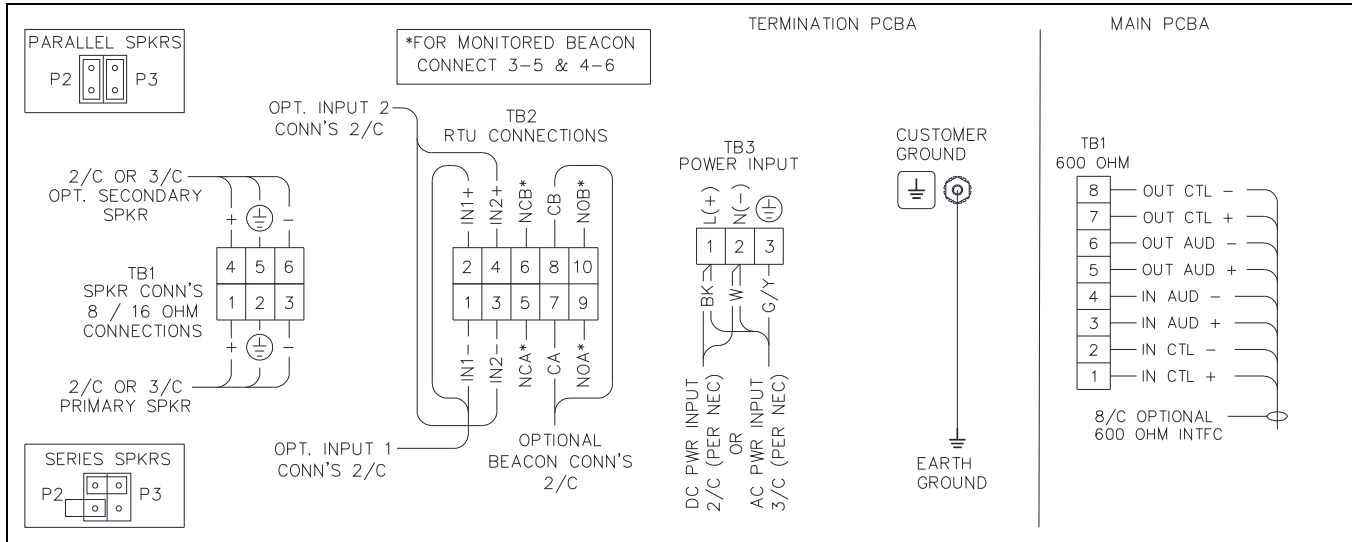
PARALLEL SPKRS
P2 P3

*FOR MONITORED BEACON
CONNECT 3-5 & 4-6

TERMINATION PCBA

MAIN PCBA

OPT. INPUT 2
CONN'S 2/C

TB2
RTU CONNECTIONS

2/C OR 3/C
OPT. SECONDARY
SPKR

+ ⏚ −

| 4 | 5 | 6 |
|---|---|---|
| 1 | 2 | 3 |

TB1
SPKR CONN'S
8 / 16 OHM
CONNECTIONS

+ ⏚ −

2/C OR 3/C
PRIMARY SPKR

IN1+ IN2+ NCB* CB NOB*

| 2 | 4 | 6 | 8 | 10 |
|---|---|---|---|---|
| 1 | 3 | 5 | 7 | 9 |

IN1− IN2− NCA* CA NOA*

OPT. INPUT 1
CONN'S 2/C

OPTIONAL
BEACON CONN'S
2/C

TB3
POWER INPUT

L(+) N(−) ⏚

| 1 | 2 | 3 |
|---|---|---|

BK W G/Y

DC PWR INPUT 2/C (PER NEC)
OR
AC PWR INPUT 3/C (PER NEC)

CUSTOMER
GROUND

EARTH
GROUND

TB1
600 OHM

| 8 | OUT CTL − |
|---|---|
| 7 | OUT CTL + |
| 6 | OUT AUD − |
| 5 | OUT AUD + |
| 4 | IN AUD − |
| 3 | IN AUD + |
| 2 | IN CTL − |
| 1 | IN CTL + |

8/C OPTIONAL
600 OHM INTFC

SERIES SPKRS
P2 P3